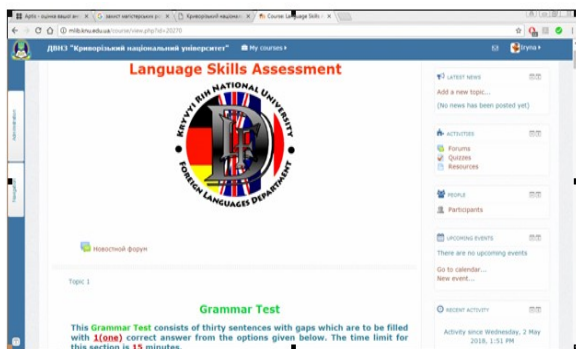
Apto – оцінка вашої ан: × | звіт магістерських ро × | Криворізький національ × | Course: Language Skills × |

mlib.knu.edu.ua/course/view.php?id=20270

ДВНЗ "Криворізький національний університет" My courses Iryna

Language Skills Assessment

KRYVYI RIH NATIONAL UNIVERSITY
FOREIGN LANGUAGES DEPARTMENT

Новостной форум

Topic 1

Grammar Test

This Grammar Test consists of thirty sentences with gaps which are to be filled with 1(one) correct answer from the options given below. The time limit for this section is 15 minutes.

LATEST NEWS
Add a new topic...
(No news has been posted yet)

ACTIVITIES
Forums
Quizzes
Resources

PEOPLE
Participants

UPCOMING EVENTS
There are no upcoming events
Go to calendar...
New event...

RECENT ACTIVITY
Activity since Wednesday, 2 May 2018, 1:51 PM